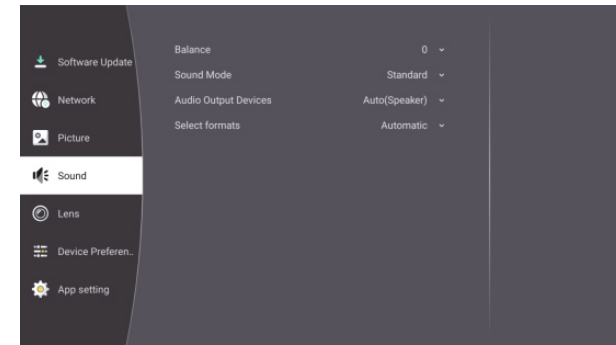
Software Update
Network
Picture
Sound
Lens
Device Preferen..
App setting

| | |
|---|---|
| Balance | 0 |
| Sound Mode | Standard |
| Audio Output Devices | Auto(Speaker) |
| Select formats | Automatic |